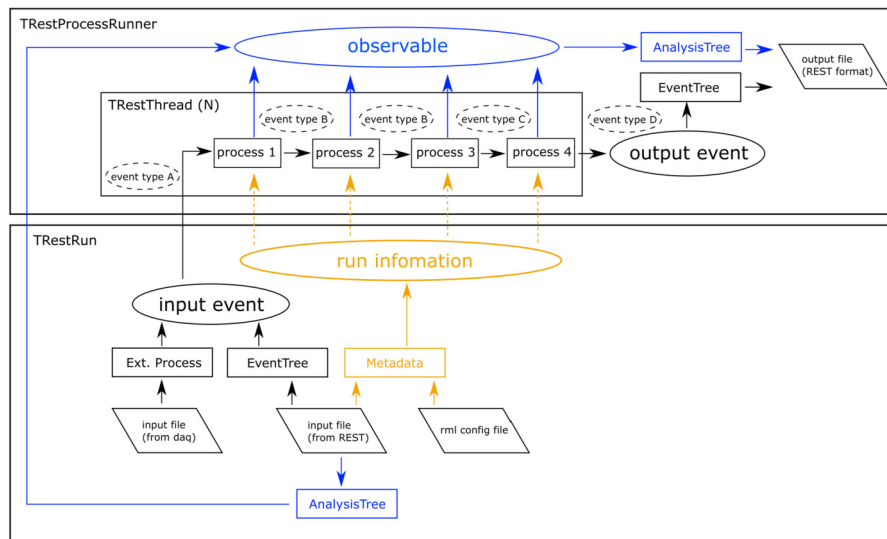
TRestProcessRunner

observable

AnalysisTree

output file (REST format)

EventTree

TRestThread (N)

event type B

event type B

event type C

event type D

event type A

process 1

process 2

process 3

process 4

output event

TRestRun

run infomation

input event

Ext. Process

EventTree

Metadata

input file (from daq)

input file (from REST)

rml config file

AnalysisTree